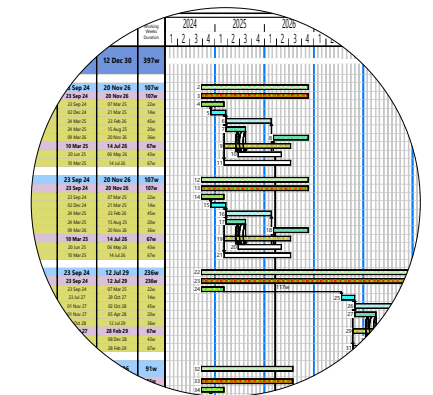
Working Weeks Duration

2024 2025 2026
1 2 3 4 1 2 3 4 1 2 3 4 1

12 Dec 30 397w

23 Sep 24 20 Nov 26 107w
23 Sep 24 20 Nov 26 107w
23 Sep 24 07 Mar 25 22w
02 Dec 24 21 Mar 25 14w
24 Mar 25 23 Feb 26 45w
24 Mar 25 15 Aug 25 20w
09 Mar 26 20 Nov 26 36w
10 Mar 25 14 Jul 26 67w
20 Jun 25 06 May 26 43w
10 Mar 25 14 Jul 26 67w

23 Sep 24 20 Nov 26 107w
23 Sep 24 20 Nov 26 107w
23 Sep 24 07 Mar 25 22w
02 Dec 24 21 Mar 25 14w
24 Mar 25 23 Feb 26 45w
24 Mar 25 15 Aug 25 20w
09 Mar 26 20 Nov 26 36w
10 Mar 25 14 Jul 26 67w
20 Jun 25 06 May 26 43w
10 Mar 25 14 Jul 26 67w

23 Sep 24 12 Jul 29 236w
23 Sep 24 12 Jul 29 236w
23 Sep 24 20 Oct 27 159w
23 Jul 27 20 Oct 27 14w
01 Nov 27 02 Oct 28 45w
01 Nov 27 05 Apr 28 20w
02 Oct 28 12 Jul 29 36w
27 28 Feb 29 67w
08 Dec 28 43w
28 Feb 29 67w

91w

4 5 6 7 8 9 10 11 12 13 14 15 16 17 18 19 20 21 22 23 24 25 26 27 28 29 30 31 32 33
17w